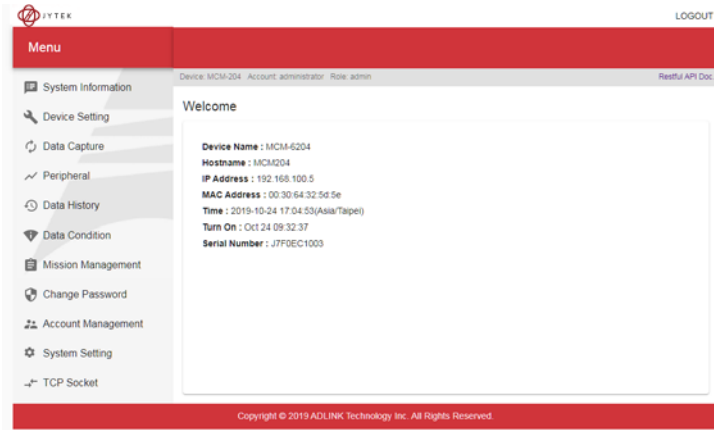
JYTEK

LOGOUT

Menu

System Information

Device Setting

Data Capture

Peripheral

Data History

Data Condition

Mission Management

Change Password

Account Management

System Setting

TCP Socket

Device: MCM-204 Account: administrator Role: admin

Restful API Doc

Welcome

Device Name : MCM-6204
Hostname : MCM204
IP Address : 192.168.100.5
MAC Address : 00:30:64:32:5d:5e
Time : 2019-10-24 17:04:53(Asia/Taipei)
Turn On : Oct 24 09:32:37
Serial Number : J7F0EC1003

Copyright © 2019 ADLINK Technology Inc. All Rights Reserved.